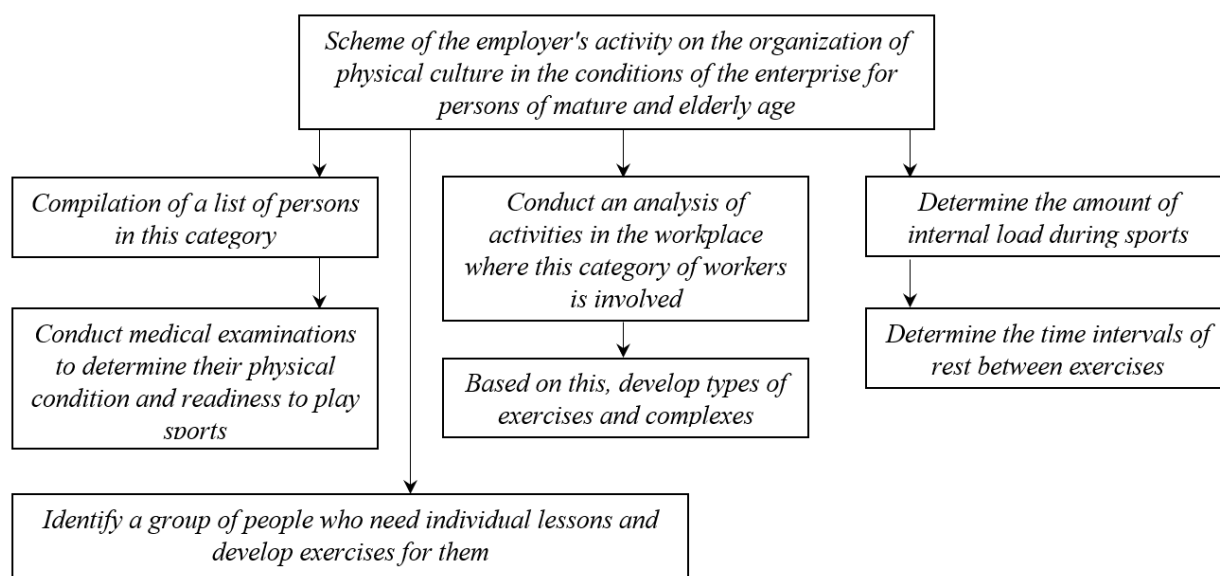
Scheme of the employer's activity on the organization of physical culture in the conditions of the enterprise for persons of mature and elderly age

Compilation of a list of persons in this category

Conduct medical examinations to determine their physical condition and readiness to play sports

Conduct an analysis of activities in the workplace where this category of workers is involved

Based on this, develop types of exercises and complexes

Determine the amount of internal load during sports

Determine the time intervals of rest between exercises

Identify a group of people who need individual lessons and develop exercises for them